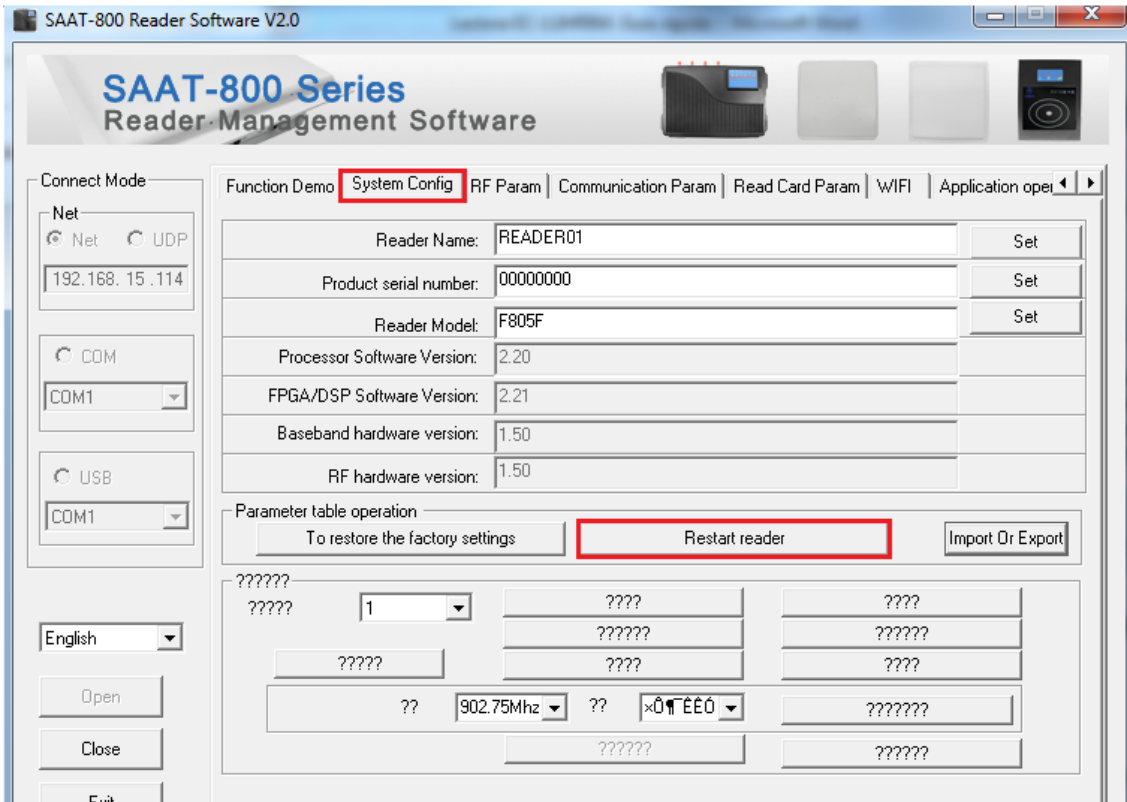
SAAT-800 Reader Software V2.0

SAAT-800 Series
Reader Management Software

Connect Mode
Net
Net UDP
192.168. 15 .114

COM
COM1

USB
COM1

English
Open
Close
Exit

Function Demo | System Config | RF Param | Communication Param | Read Card Param | WIFI | Application oper

Reader Name: READER01 Set
Product serial number: 00000000 Set
Reader Model: F805F Set
Processor Software Version: 2.20
FPGA/DSP Software Version: 2.21
Baseband hardware version: 1.50
RF hardware version: 1.50

Parameter table operation
To restore the factory settings
Restart reader
Import Or Export

??????
????? 1
????
????
??????
??????
?????
????
????
?? 902.75Mhz ?? ×Ô¶ÎÊÊÔ
???????
??????
??????